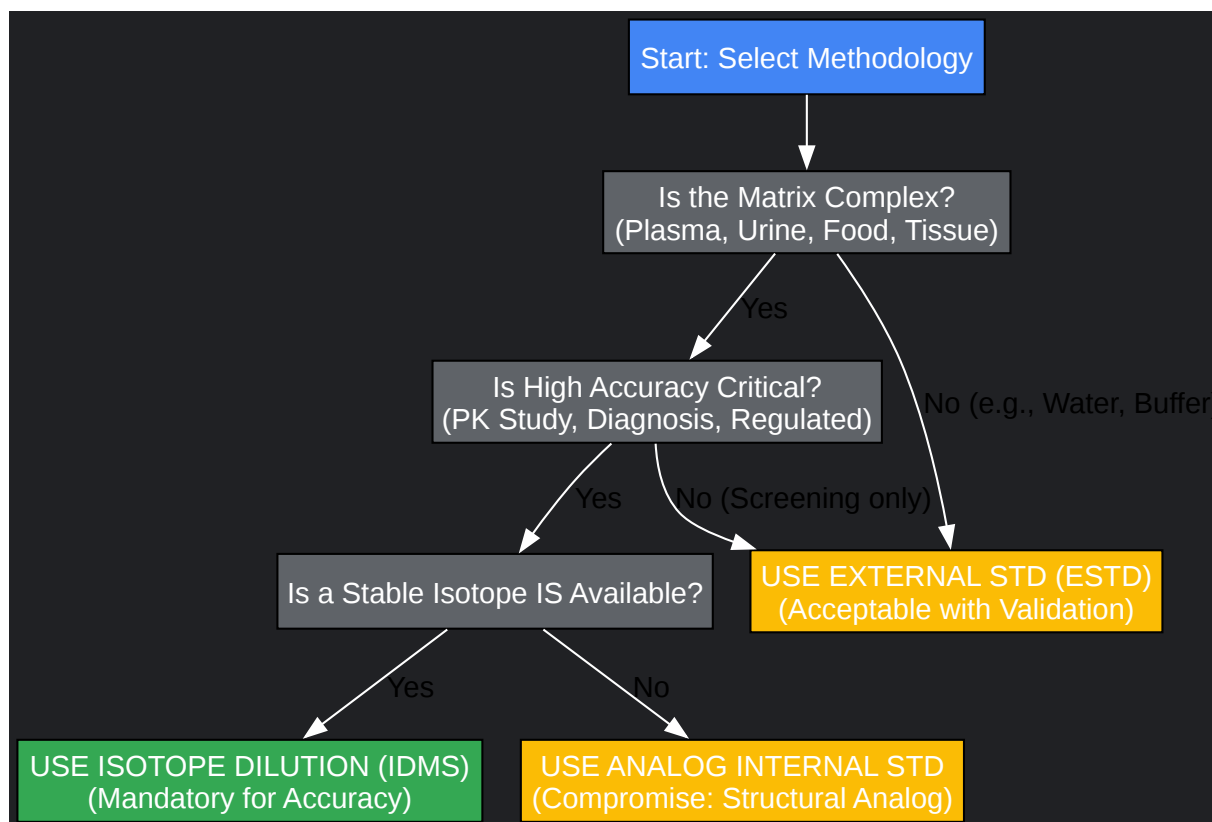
Start: Select Methodology

Is the Matrix Complex?
(Plasma, Urine, Food, Tissue)

Yes

No (e.g., Water, Buffer

Is High Accuracy Critical?
(PK Study, Diagnosis, Regulated)

Yes

No (Screening only)

Is a Stable Isotope IS Available?

USE EXTERNAL STD (ESTD)
(Acceptable with Validation)

Yes

No

USE ISOTOPE DILUTION (IDMS)
(Mandatory for Accuracy)

USE ANALOG INTERNAL STD
(Compromise: Structural Analog)